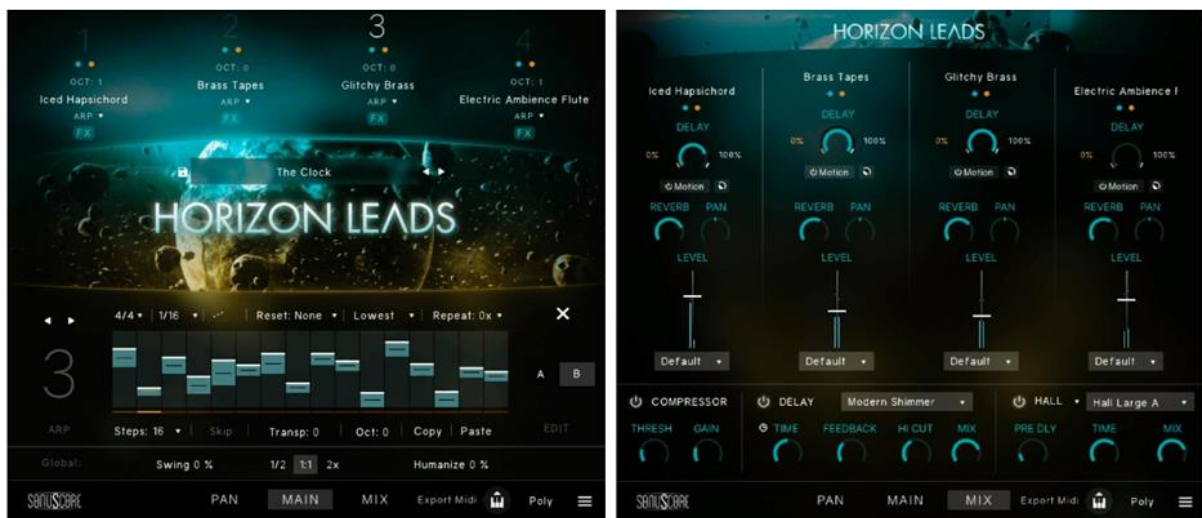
1
OCT: 1
Iced Hapsichord
ARP ▾
FX

2
OCT: 0
Brass Tapes
ARP ▾
FX

3
OCT: 0
Glitchy Brass
ARP ▾
FX

4
OCT: 1
Electric Ambience Flute
ARP ▾
FX

The Clock

HORIZON LEADS

4/4 ▾ 1/16 ▾ Reset: None ▾ Lowest ▾ Repeat: 0x ▾

3

ARP

A B

EDIT

Steps: 16 ▾ Skip Transp: 0 Oct: 0 Copy Paste

Global: Swing 0 % 1/2 1:1 2x Humanize 0 %

SONUSCORE PAN MAIN MIX Export Midi Poly

HORIZON LEADS

Iced Hapsichord
DELAY
0% 100%
Motion
REVERB PAN
LEVEL
Default ▾

Brass Tapes
DELAY
0% 100%
Motion
REVERB PAN
LEVEL
Default ▾

Glitchy Brass
DELAY
0% 100%
Motion
REVERB PAN
LEVEL
Default ▾

Electric Ambience F
DELAY
0% 100%
Motion
REVERB PAN
LEVEL
Default ▾

COMPRESSOR
THRESH GAIN

DELAY Modern Shimmer ▾
TIME FEEDBACK HI CUT MIX

HALL ▾ Hall Large A ▾
PRE DLY TIME MIX

SONUSCORE PAN MAIN MIX Export Midi Poly